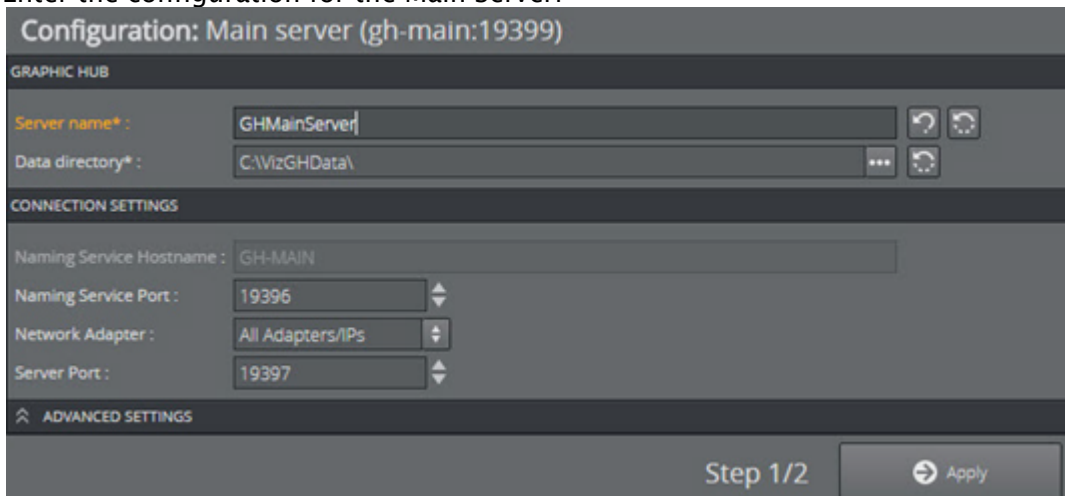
Enter the configuration for the Main server.

Configuration: Main server (gh-main:19399)

GRAPHIC HUB

Server name* : GHMainServer

Data directory* : C:\VizGHData\

CONNECTION SETTINGS

Naming Service Hostname : GH-MAIN

Naming Service Port : 19396

Network Adapter : All Adapters/IPs

Server Port : 19397

ADVANCED SETTINGS

Step 1/2

Apply